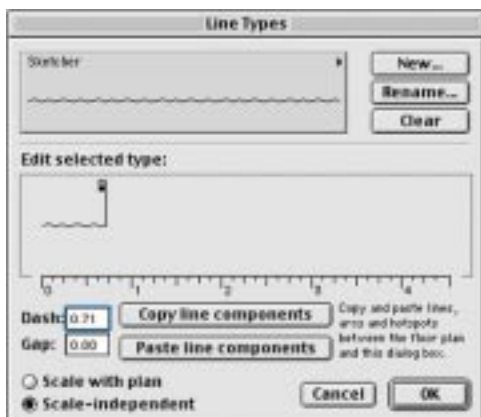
Line Types

Sketcher

New...

Rename...

Clear

Edit selected type:

0 1 2 3 4

Dash: 0.71

Gap: 0.00

Copy line components

Paste line components

Copy and paste lines, arcs and hotspots between the floor plan and this dialog box.

Scale with plan

Scale-independent

Cancel

OK